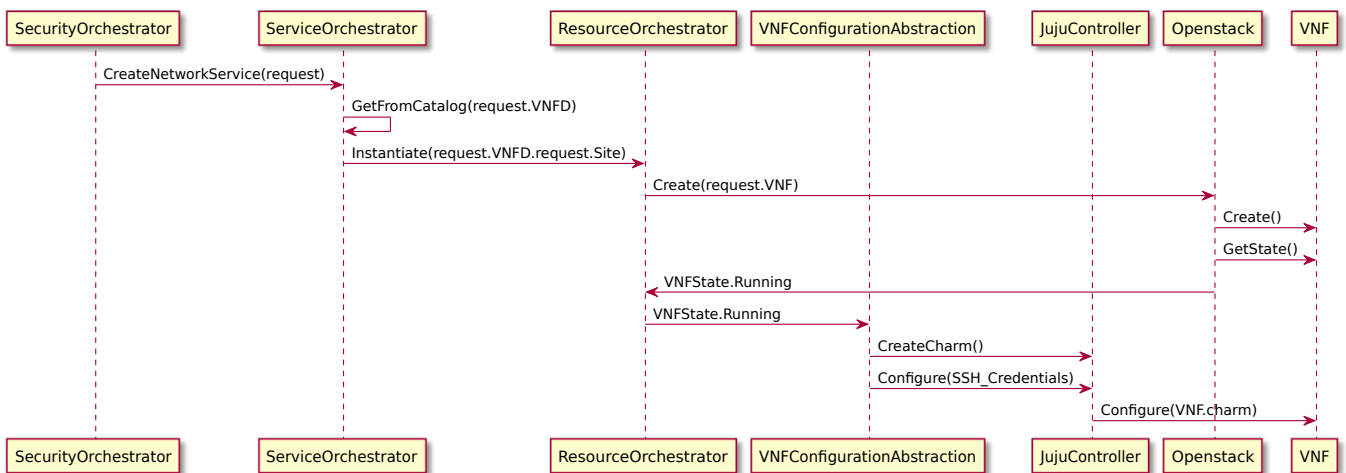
SecurityOrchestrator ServiceOrchestrator ResourceOrchestrator VNFConfigurationAbstraction JujuController Openstack VNF

CreateNetworkService(request)

GetFromCatalog(request.VNFD)

Instantiate(request.VNFD.request.Site)

Create(request.VNF)

Create()

GetState()

VNFState.Running

VNFState.Running

CreateCharm()

Configure(SSH_Credentials)

Configure(VNF.charm)

SecurityOrchestrator ServiceOrchestrator ResourceOrchestrator VNFConfigurationAbstraction JujuController Openstack VNF